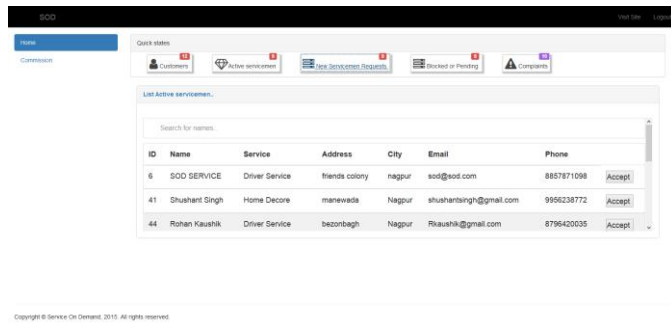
SOD

Visit Site Logout

Home

Commission

Quick states

12 Customers

6 Active servicemen

3 New Servicemen Requests

2 Blocked or Pending

10 Complaints

List Active servicemen..

Search for names..

| ID | Name | Service | Address | City | Email | Phone | |
|---|---|---|---|---|---|---|---|
| 6 | SOD SERVICE | Driver Service | friends colony | nagpur | sod@sod.com | 8857871098 | Accept |
| 41 | Shushant Singh | Home Decore | manewada | Nagpur | shushantsingh@gmail.com | 9956238772 | Accept |
| 44 | Rohan Kaushik | Driver Service | bezonbagh | Nagpur | Rkaushik@gmail.com | 8796420035 | Accept |

Copyright © Service On Demand, 2015. All rights reserved.